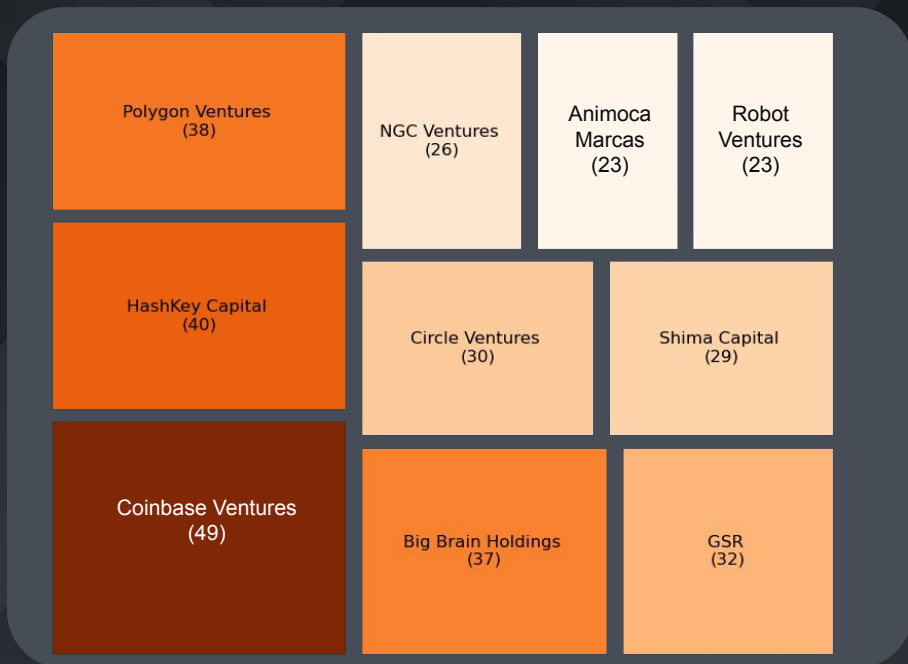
Polygon Ventures
(38)

NGC Ventures
(26)

Animoca Marcas
(23)

Robot Ventures
(23)

HashKey Capital
(40)

Circle Ventures
(30)

Shima Capital
(29)

Coinbase Ventures
(49)

Big Brain Holdings
(37)

GSR
(32)